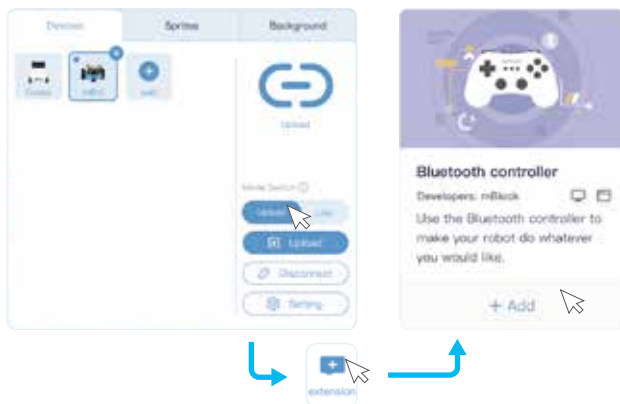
Devices

Sprites

Background

Codey

mBot

add

Upload

Mode Switch ⓘ

Upload

Live

Upload

Disconnect

Setting

Bluetooth controller

Developers: mBlock

Use the Bluetooth controller to make your robot do whatever you would like.

+ Add

extension